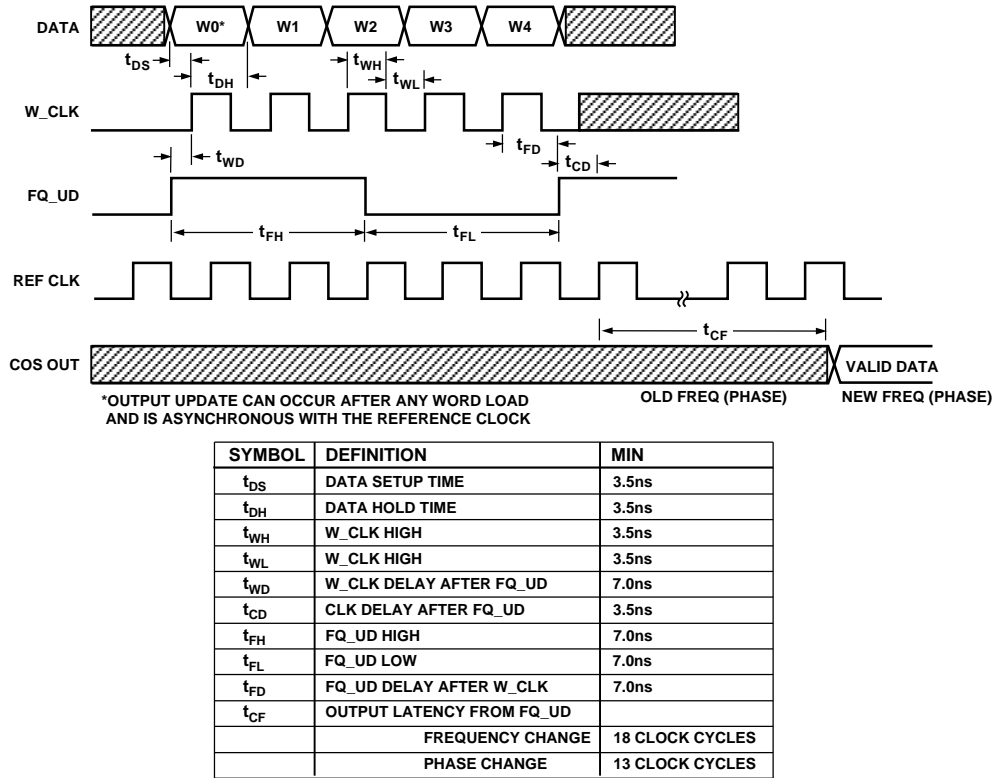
DATA W0* W1 W2 W3 W4

$t_{DS}$ $t_{DH}$ $t_{WH}$ $t_{WL}$

W_CLK

$t_{WD}$ $t_{FD}$ $t_{CD}$

FQ_UD

$t_{FH}$ $t_{FL}$

REF CLK

$t_{CF}$

COS OUT VALID DATA

*OUTPUT UPDATE CAN OCCUR AFTER ANY WORD LOAD AND IS ASYNCHRONOUS WITH THE REFERENCE CLOCK

OLD FREQ (PHASE) NEW FREQ (PHASE)

| SYMBOL | DEFINITION | MIN |
|---|---|---|
| $t_{DS}$ | DATA SETUP TIME | 3.5ns |
| $t_{DH}$ | DATA HOLD TIME | 3.5ns |
| $t_{WH}$ | W_CLK HIGH | 3.5ns |
| $t_{WL}$ | W_CLK HIGH | 3.5ns |
| $t_{WD}$ | W_CLK DELAY AFTER FQ_UD | 7.0ns |
| $t_{CD}$ | CLK DELAY AFTER FQ_UD | 3.5ns |
| $t_{FH}$ | FQ_UD HIGH | 7.0ns |
| $t_{FL}$ | FQ_UD LOW | 7.0ns |
| $t_{FD}$ | FQ_UD DELAY AFTER W_CLK | 7.0ns |
| $t_{CF}$ | OUTPUT LATENCY FROM FQ_UD | |
| | FREQUENCY CHANGE | 18 CLOCK CYCLES |
| | PHASE CHANGE | 13 CLOCK CYCLES |